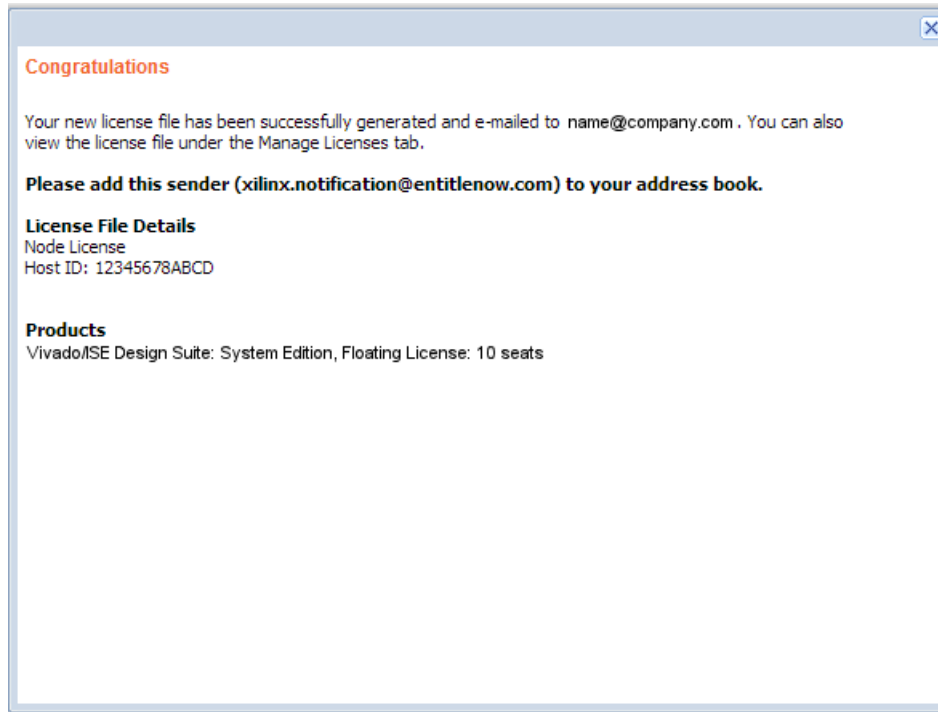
Congratulations

Your new license file has been successfully generated and e-mailed to name@company.com . You can also view the license file under the Manage Licenses tab.

Please add this sender (xilinx.notification@entitlenow.com) to your address book.

License File Details
Node License
Host ID: 12345678ABCD

Products
Vivado/ISE Design Suite: System Edition, Floating License: 10 seats